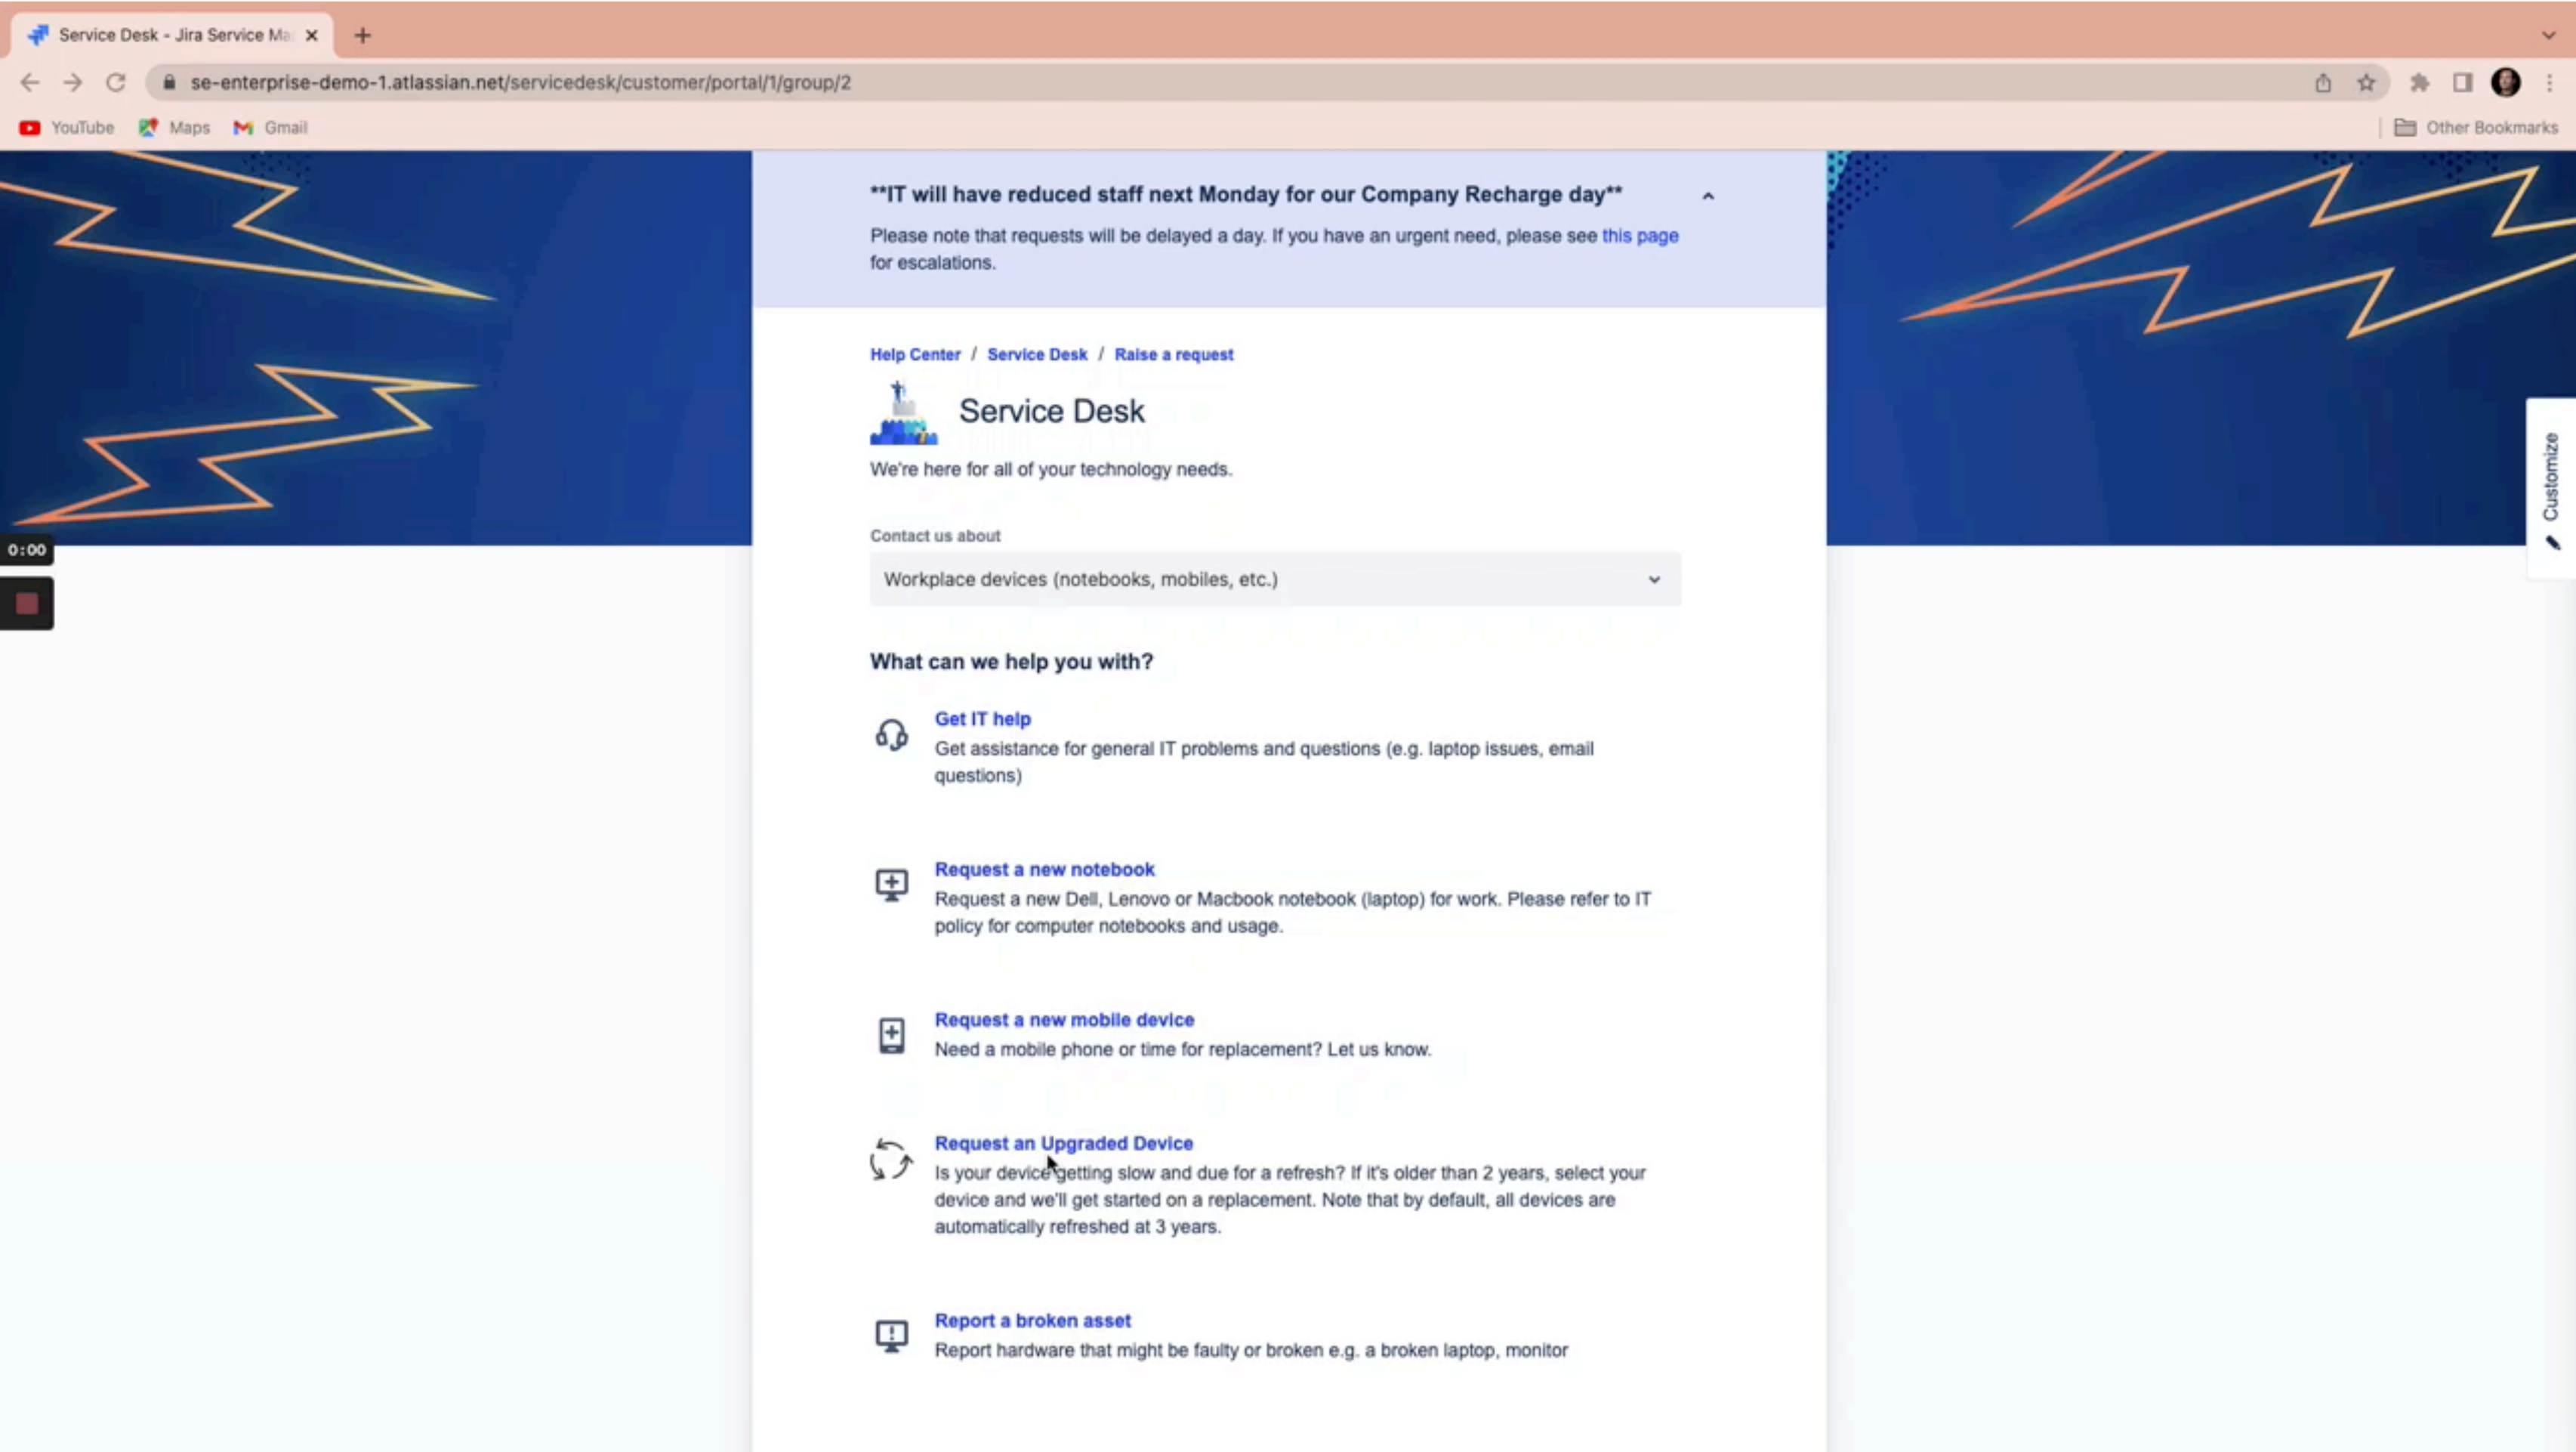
Service Desk - Jira Service Ma

se-enterprise-demo-1.atlassian.net/servicedesk/customer/portal/1/group/2

YouTube Maps Gmail

Other Bookmarks

**IT will have reduced staff next Monday for our Company Recharge day**

Please note that requests will be delayed a day. If you have an urgent need, please see this page for escalations.

Help Center / Service Desk / Raise a request

Service Desk

We're here for all of your technology needs.

0:00

Customize

Contact us about

Workplace devices (notebooks, mobiles, etc.)

What can we help you with?

Get IT help
Get assistance for general IT problems and questions (e.g. laptop issues, email questions)

Request a new notebook
Request a new Dell, Lenovo or Macbook notebook (laptop) for work. Please refer to IT policy for computer notebooks and usage.

Request a new mobile device
Need a mobile phone or time for replacement? Let us know.

Request an Upgraded Device
Is your device getting slow and due for a refresh? If it's older than 2 years, select your device and we'll get started on a replacement. Note that by default, all devices are automatically refreshed at 3 years.

Report a broken asset
Report hardware that might be faulty or broken e.g. a broken laptop, monitor